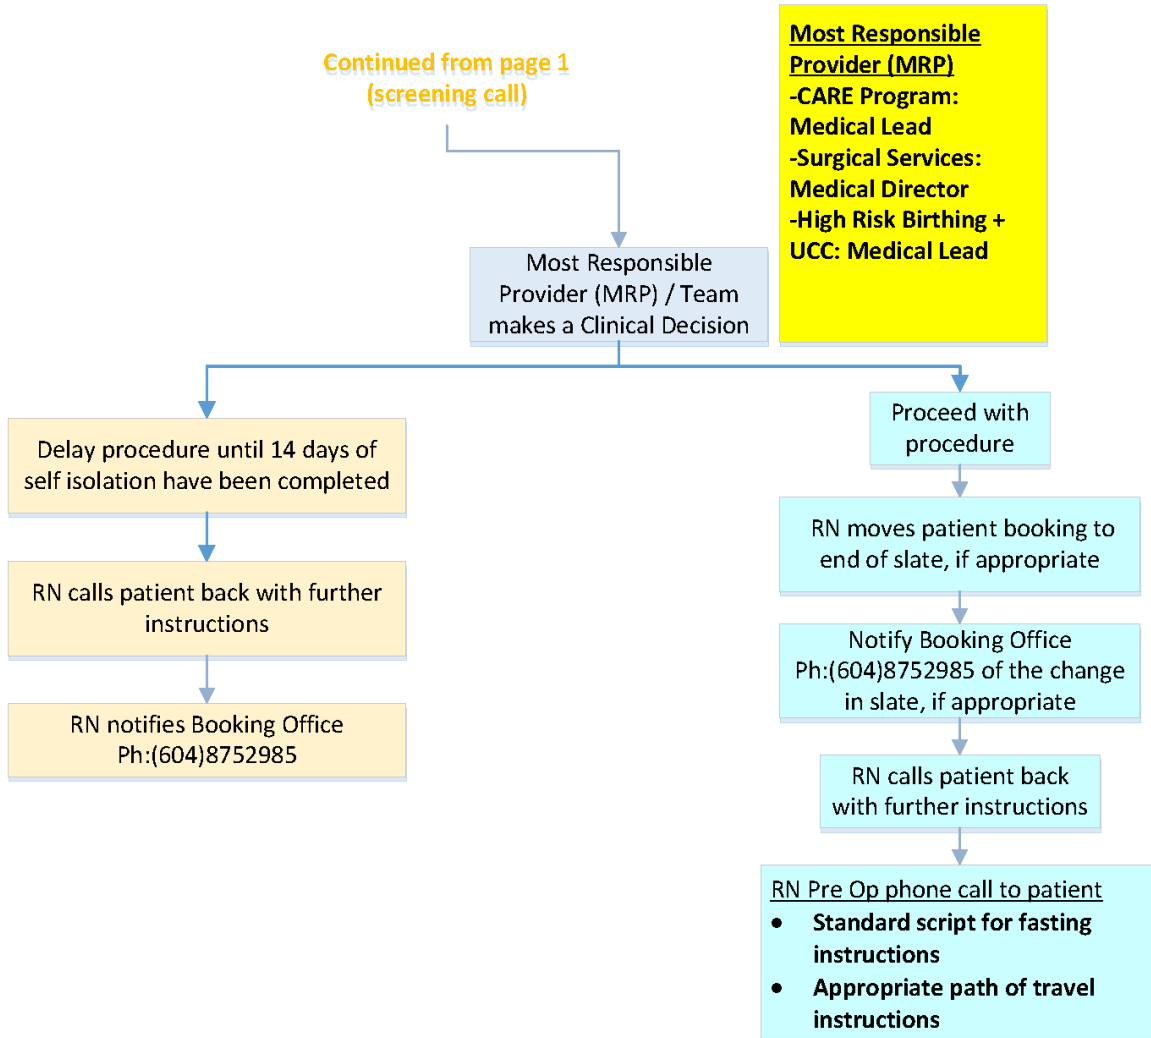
Continued from page 1 (screening call)

Most Responsible Provider (MRP)
-CARE Program: Medical Lead
-Surgical Services: Medical Director
-High Risk Birthing + UCC: Medical Lead

Most Responsible Provider (MRP) / Team makes a Clinical Decision

Delay procedure until 14 days of self isolation have been completed

RN calls patient back with further instructions

RN notifies Booking Office Ph:(604)8752985

Proceed with procedure

RN moves patient booking to end of slate, if appropriate

Notify Booking Office Ph:(604)8752985 of the change in slate, if appropriate

RN calls patient back with further instructions

RN Pre Op phone call to patient
• Standard script for fasting instructions
• Appropriate path of travel instructions